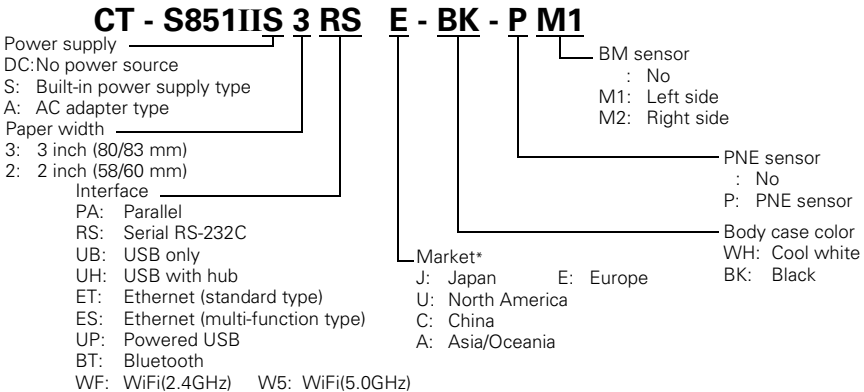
CT - S851IIS 3 RS E - BK - P M1

Power supply
DC: No power source
S: Built-in power supply type
A: AC adapter type

Paper width
3: 3 inch (80/83 mm)
2: 2 inch (58/60 mm)

Interface
PA: Parallel
RS: Serial RS-232C
UB: USB only
UH: USB with hub
ET: Ethernet (standard type)
ES: Ethernet (multi-function type)
UP: Powered USB
BT: Bluetooth
WF: WiFi(2.4GHz) W5: WiFi(5.0GHz)

Market*
J: Japan E: Europe
U: North America
C: China
A: Asia/Oceania

BM sensor
: No
M1: Left side
M2: Right side

PNE sensor
: No
P: PNE sensor

Body case color
WH: Cool white
BK: Black